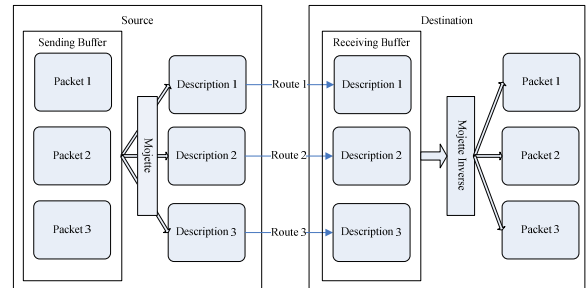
Source

Sending Buffer

Packet 1

Packet 2

Packet 3

Mojette

Description 1

Description 2

Description 3

Route 1

Route 2

Route 3

Destination

Receiving Buffer

Description 1

Description 2

Description 3

Mojette Inverse

Packet 1

Packet 2

Packet 3